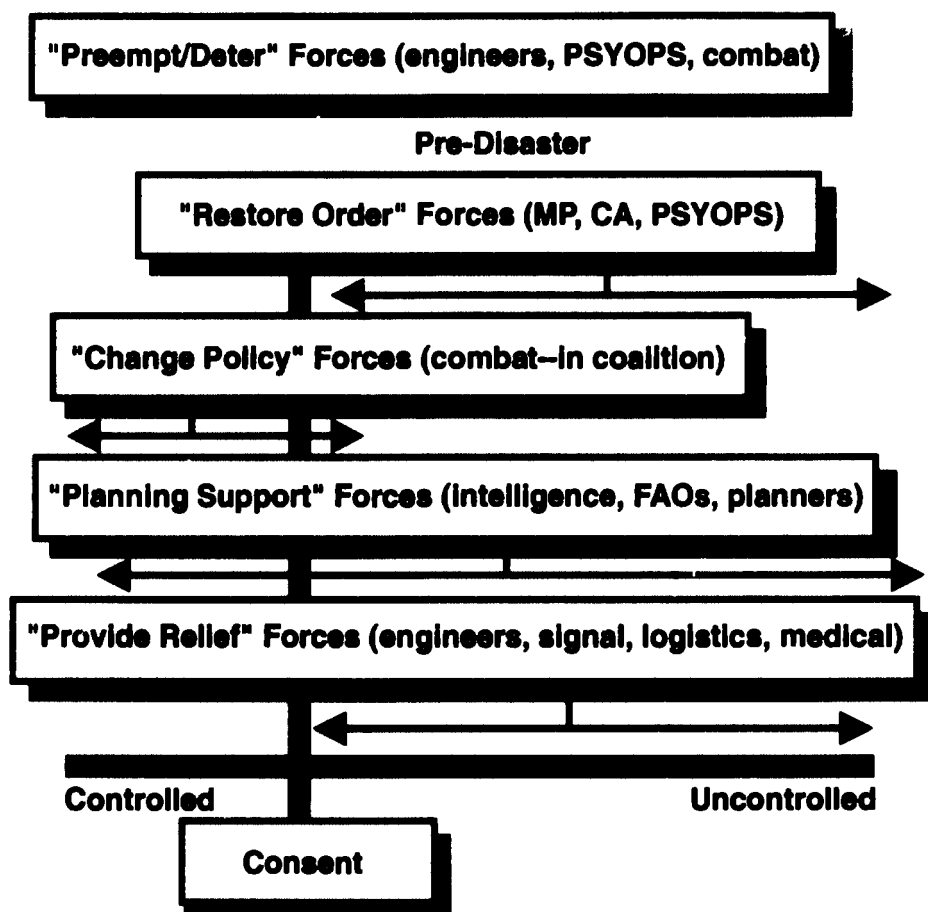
"Preempt/Deter" Forces (engineers, PSYOPS, combat)

Pre-Disaster

"Restore Order" Forces (MP, CA, PSYOPS)

"Change Policy" Forces (combat--in coalition)

"Planning Support" Forces (intelligence, FAOs, planners)

"Provide Relief" Forces (engineers, signal, logistics, medical)

Controlled

Uncontrolled

Consent